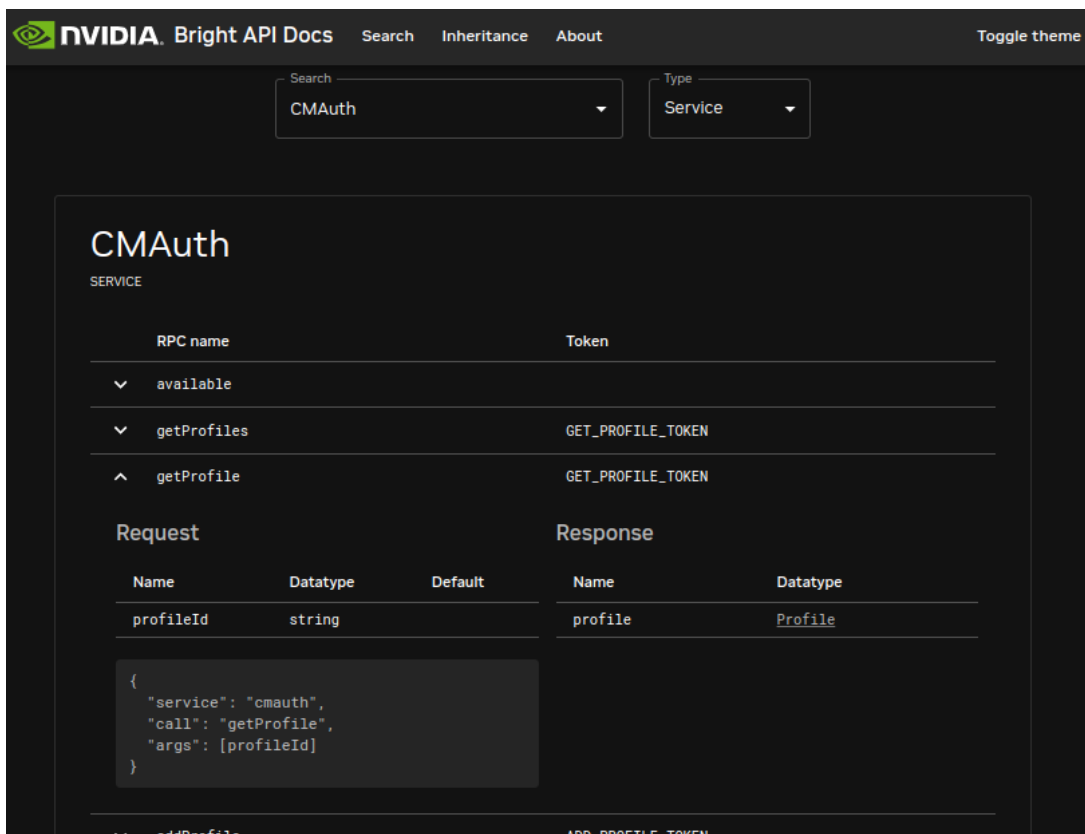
NVIDIA. Bright API Docs Search Inheritance About Toggle theme

Search
CMAuth

Type
Service

CMAuth
SERVICE

| | RPC name | Token |
|---|---|---|
| ⌄ | available | |
| ⌄ | getProfiles | GET_PROFILE_TOKEN |
| ^ | getProfile | GET_PROFILE_TOKEN |

Request

| Name | Datatype | Default |
|---|---|---|
| profileId | string | |

{
"service": "cmauth",
"call": "getProfile",
"args": [profileId]
}

Response

| Name | Datatype |
|---|---|
| profile | Profile |

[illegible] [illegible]